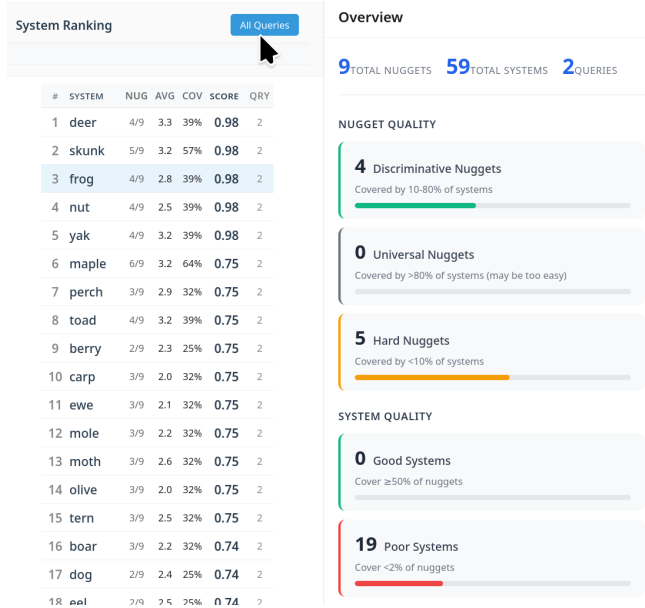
System Ranking

All Queries

| # | SYSTEM | NUG | AVG | COV | SCORE | QRY |
|---|---|---|---|---|---|---|
| 1 | deer | 4/9 | 3.3 | 39% | 0.98 | 2 |
| 2 | skunk | 5/9 | 3.2 | 57% | 0.98 | 2 |
| 3 | frog | 4/9 | 2.8 | 39% | 0.98 | 2 |
| 4 | nut | 4/9 | 2.5 | 39% | 0.98 | 2 |
| 5 | yak | 4/9 | 3.2 | 39% | 0.98 | 2 |
| 6 | maple | 6/9 | 3.2 | 64% | 0.75 | 2 |
| 7 | perch | 3/9 | 2.9 | 32% | 0.75 | 2 |
| 8 | toad | 4/9 | 3.2 | 39% | 0.75 | 2 |
| 9 | berry | 2/9 | 2.3 | 25% | 0.75 | 2 |
| 10 | carp | 3/9 | 2.0 | 32% | 0.75 | 2 |
| 11 | ewe | 3/9 | 2.1 | 32% | 0.75 | 2 |
| 12 | mole | 3/9 | 2.2 | 32% | 0.75 | 2 |
| 13 | moth | 3/9 | 2.6 | 32% | 0.75 | 2 |
| 14 | olive | 3/9 | 2.0 | 32% | 0.75 | 2 |
| 15 | tern | 3/9 | 2.5 | 32% | 0.75 | 2 |
| 16 | boar | 3/9 | 2.2 | 32% | 0.74 | 2 |
| 17 | dog | 2/9 | 2.4 | 25% | 0.74 | 2 |
| 18 | eel | 2/9 | 2.5 | 25% | 0.74 | 2 |

Overview

9 TOTAL NUGGETS 59 TOTAL SYSTEMS 2 QUERIES

NUGGET QUALITY

4 Discriminative Nuggets
Covered by 10-80% of systems

0 Universal Nuggets
Covered by >80% of systems (may be too easy)

5 Hard Nuggets
Covered by <10% of systems

SYSTEM QUALITY

0 Good Systems
Cover ≥50% of nuggets

19 Poor Systems
Cover <2% of nuggets